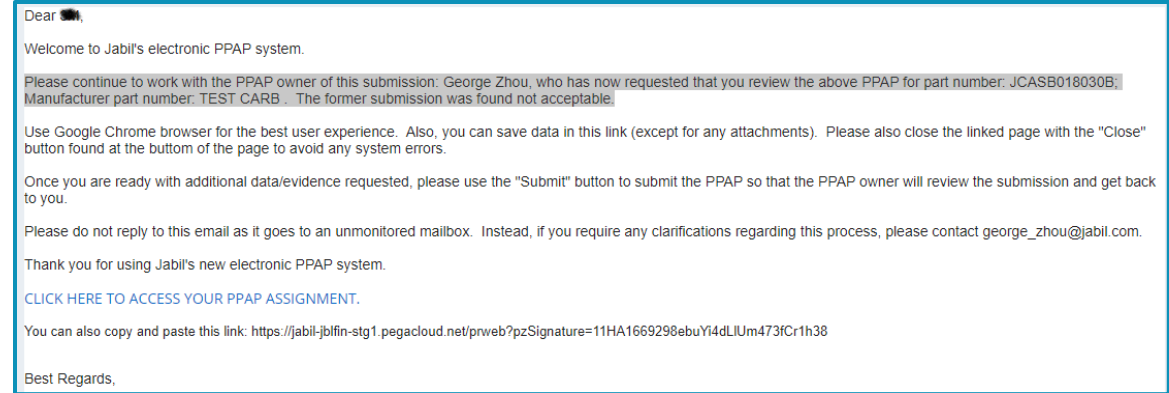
Dear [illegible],

Welcome to Jabil's electronic PPAP system.

Please continue to work with the PPAP owner of this submission: George Zhou, who has now requested that you review the above PPAP for part number: JCASB018030B; Manufacturer part number: TEST CARB . The former submission was found not acceptable.

Use Google Chrome browser for the best user experience. Also, you can save data in this link (except for any attachments). Please also close the linked page with the "Close" button found at the buttom of the page to avoid any system errors.

Once you are ready with additional data/evidence requested, please use the "Submit" button to submit the PPAP so that the PPAP owner will review the submission and get back to you.

Please do not reply to this email as it goes to an unmonitored mailbox. Instead, if you require any clarifications regarding this process, please contact george_zhou@jabil.com.

Thank you for using Jabil's new electronic PPAP system.

CLICK HERE TO ACCESS YOUR PPAP ASSIGNMENT.

You can also copy and paste this link: https://jabil-jblfin-stg1.pegacloud.net/prweb?pzSignature=11HA1669298ebuYi4dLlUm473fCr1h38

Best Regards,